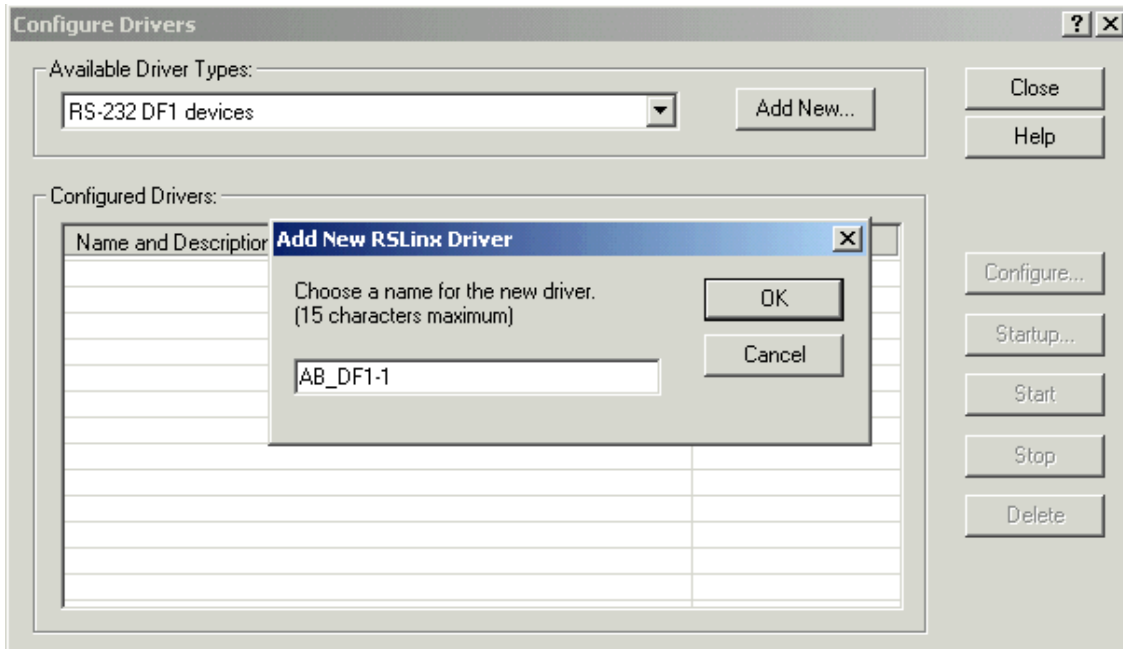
Configure Drivers

?

Available Driver Types:

RS-232 DF1 devices

Add New...

Close

Help

Configured Drivers:

Name and Descriptior

Add New RSLinx Driver

Choose a name for the new driver.
(15 characters maximum)

AB_DF1-1

OK

Cancel

Configure...

Startup...

Start

Stop

Delete